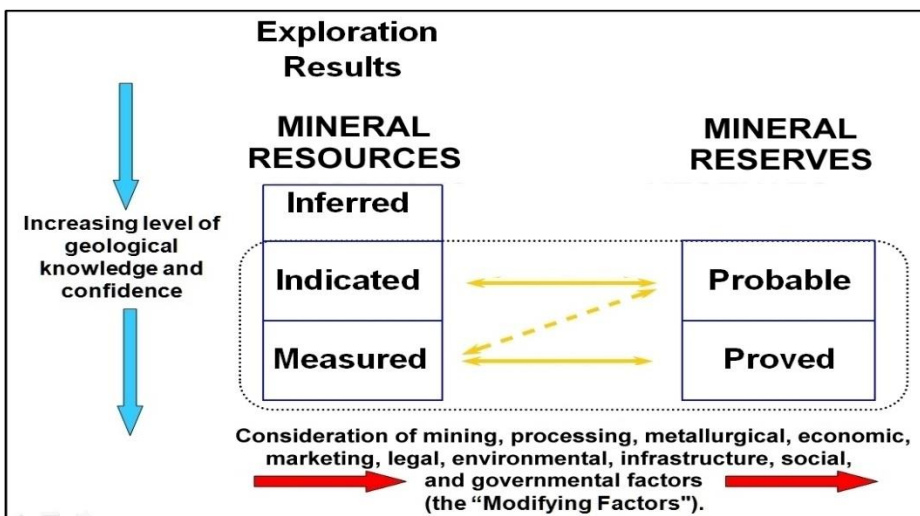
Exploration Results

MINERAL RESOURCES

MINERAL RESERVES

Increasing level of geological knowledge and confidence

Inferred

Indicated

Measured

Probable

Proved

Consideration of mining, processing, metallurgical, economic, marketing, legal, environmental, infrastructure, social, and governmental factors (the "Modifying Factors").